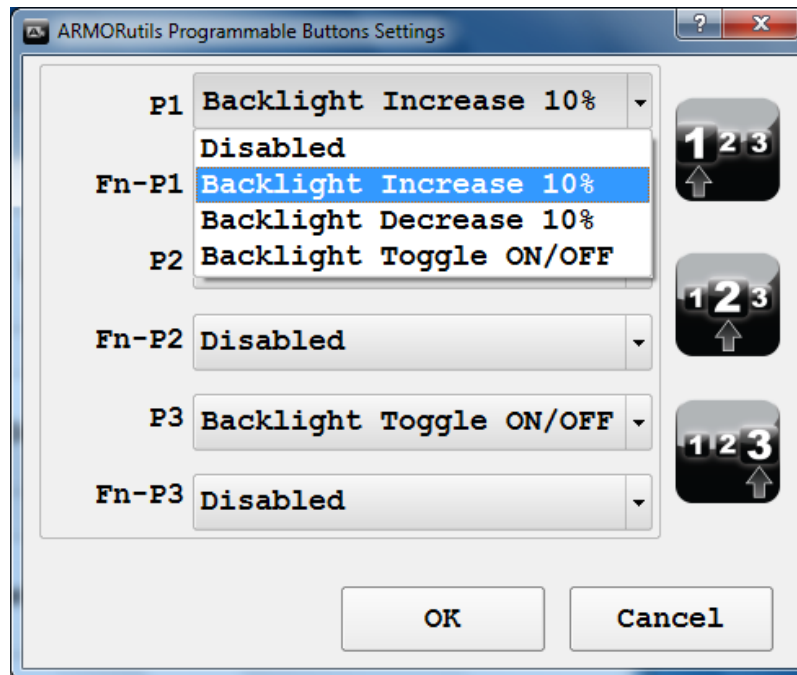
ARMORutils Programmable Buttons Settings

?

X

P1 Backlight Increase 10%

Disabled

Fn-P1 Backlight Increase 10%

Backlight Decrease 10%

P2 Backlight Toggle ON/OFF

123

Fn-P2 Disabled

123

P3 Backlight Toggle ON/OFF

123

Fn-P3 Disabled

OK

Cancel